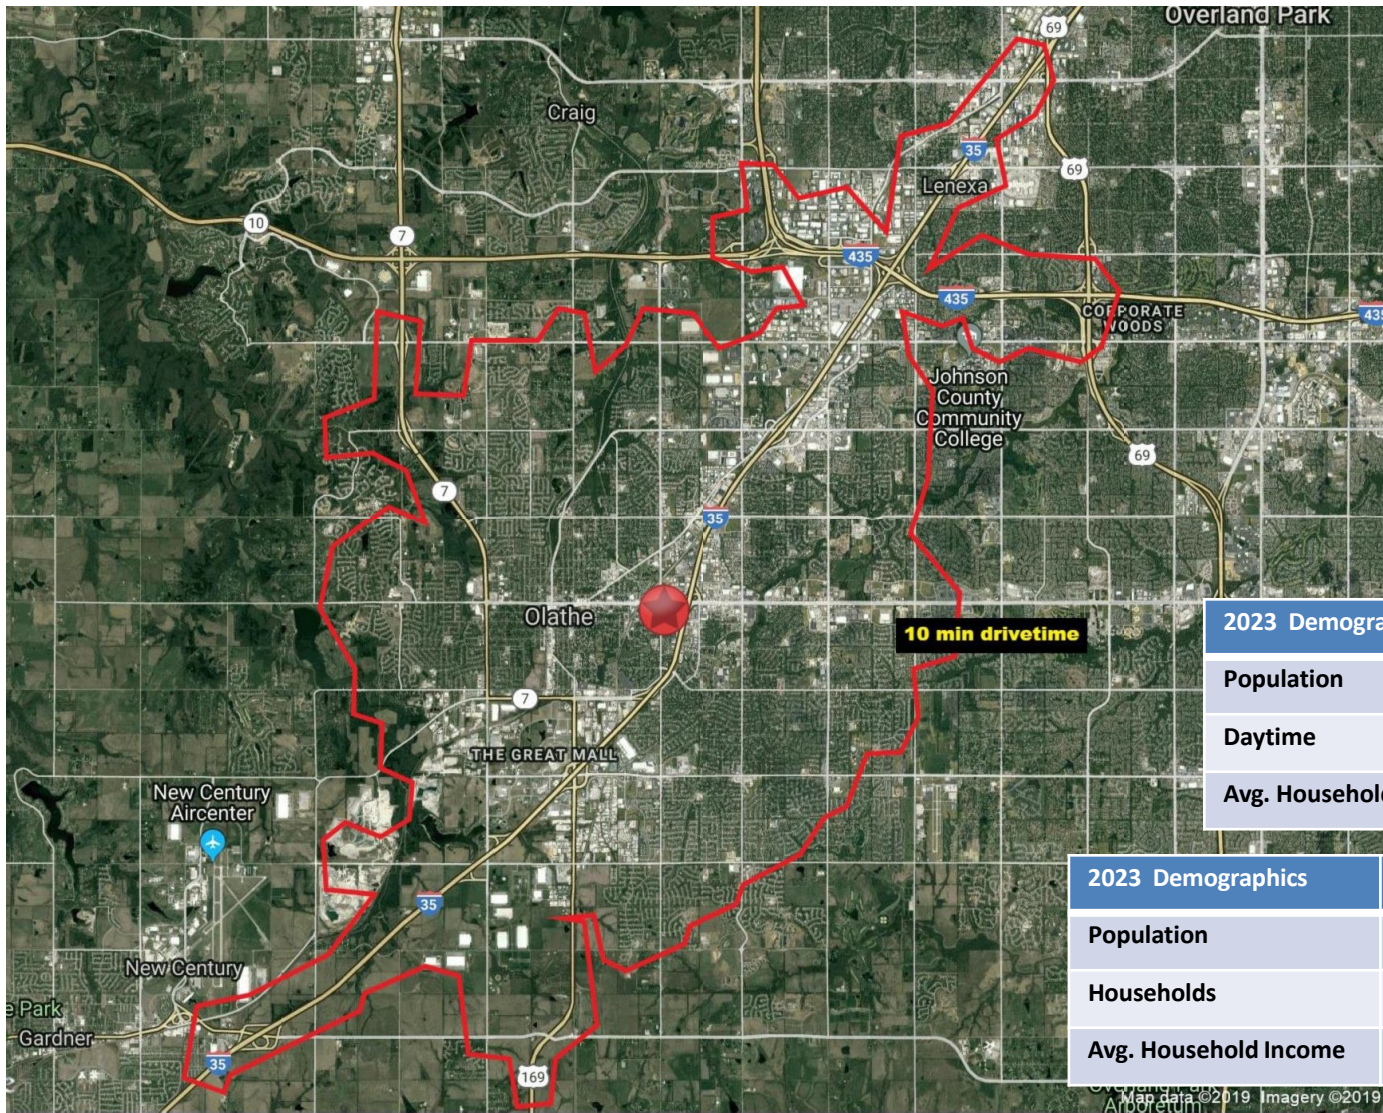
Overland Park
69
Craig
35
Lenexa
69
10
7
435
435
CORPORATE WOODS
435
Johnson County Community College
69
7
35
Olathe
10 min drivetime
7
THE GREAT MALL
New Century Aircenter
35
New Century
e Park
Gardner
35
169

| 2023 Demogra |
|---|
| Population |
| Daytime |
| Avg. Househol |

| 2023 Demographics |
|---|
| Population |
| Households |
| Avg. Household Income |

Overland Park Arboretum
Map data ©2019 Imagery ©2019